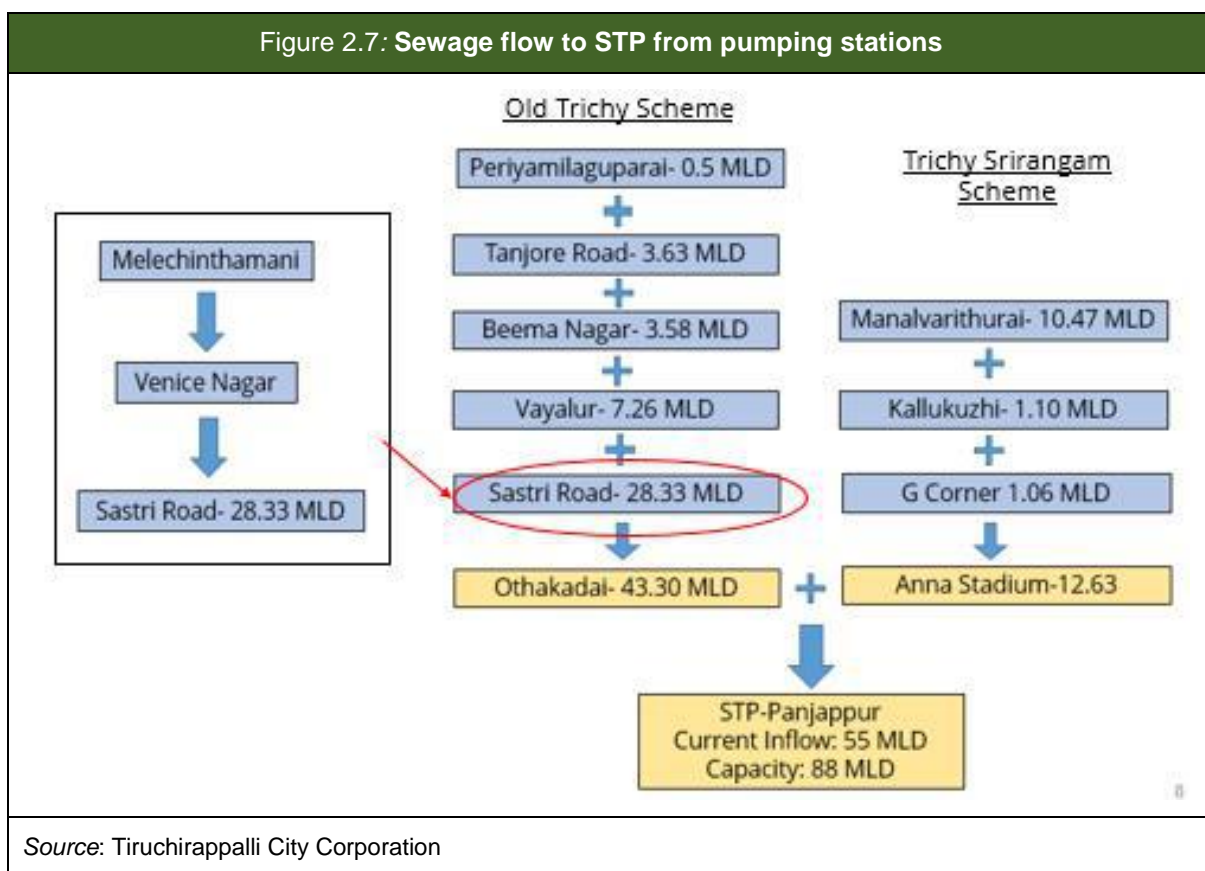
Figure 2.7: Sewage flow to STP from pumping stations

Old Trichy Scheme

Periyamilaguparai- 0.5 MLD

Tanjore Road- 3.63 MLD

Beema Nagar- 3.58 MLD

Vayalur- 7.26 MLD

Sastri Road- 28.33 MLD

Othakadai- 43.30 MLD

Trichy Srirangam Scheme

Manalvarithurai- 10.47 MLD

Kallukuzhi- 1.10 MLD

G Corner 1.06 MLD

Anna Stadium-12.63

Melechinthamani

Venice Nagar

Sastri Road- 28.33 MLD

STP-Panjappur
Current Inflow: 55 MLD
Capacity: 88 MLD

8

Source: Tiruchirappalli City Corporation